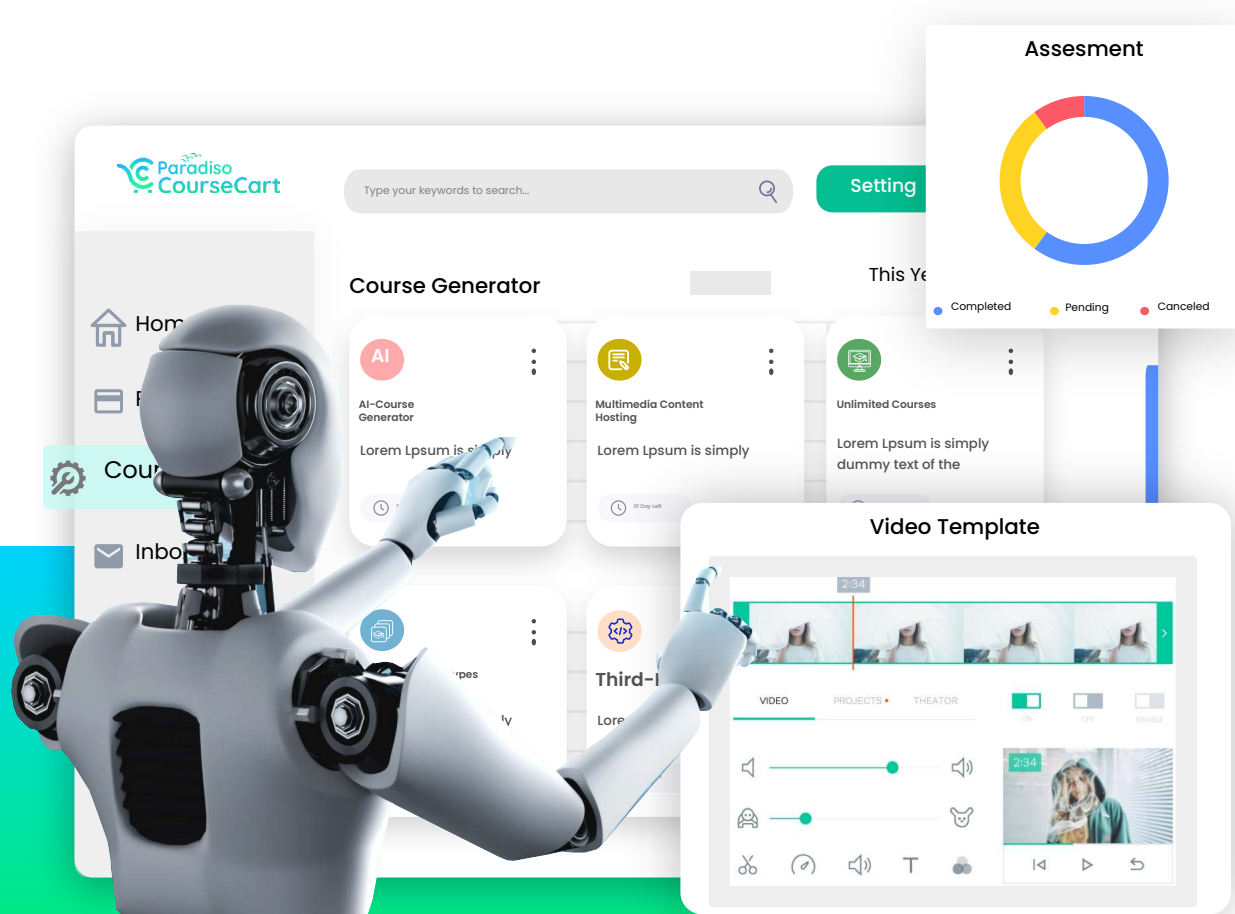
Assesment

Completed Pending Canceled

Paradiso CourseCart

Type your keywords to search...

Setting

Course Generator

This Ye

Hom

Cou

Inbo

AI

AI-Course Generator

Lorem Lpsum is simply

Multimedia Content Hosting

Lorem Lpsum is simply

01 Day Left

Unlimited Courses

Lorem Lpsum is simply dummy text of the

ypes

ly

Third-

Lore

Video Template

2:34

VIDEO PROJECTS THEATOR

ON OFF DISABLE

2:34